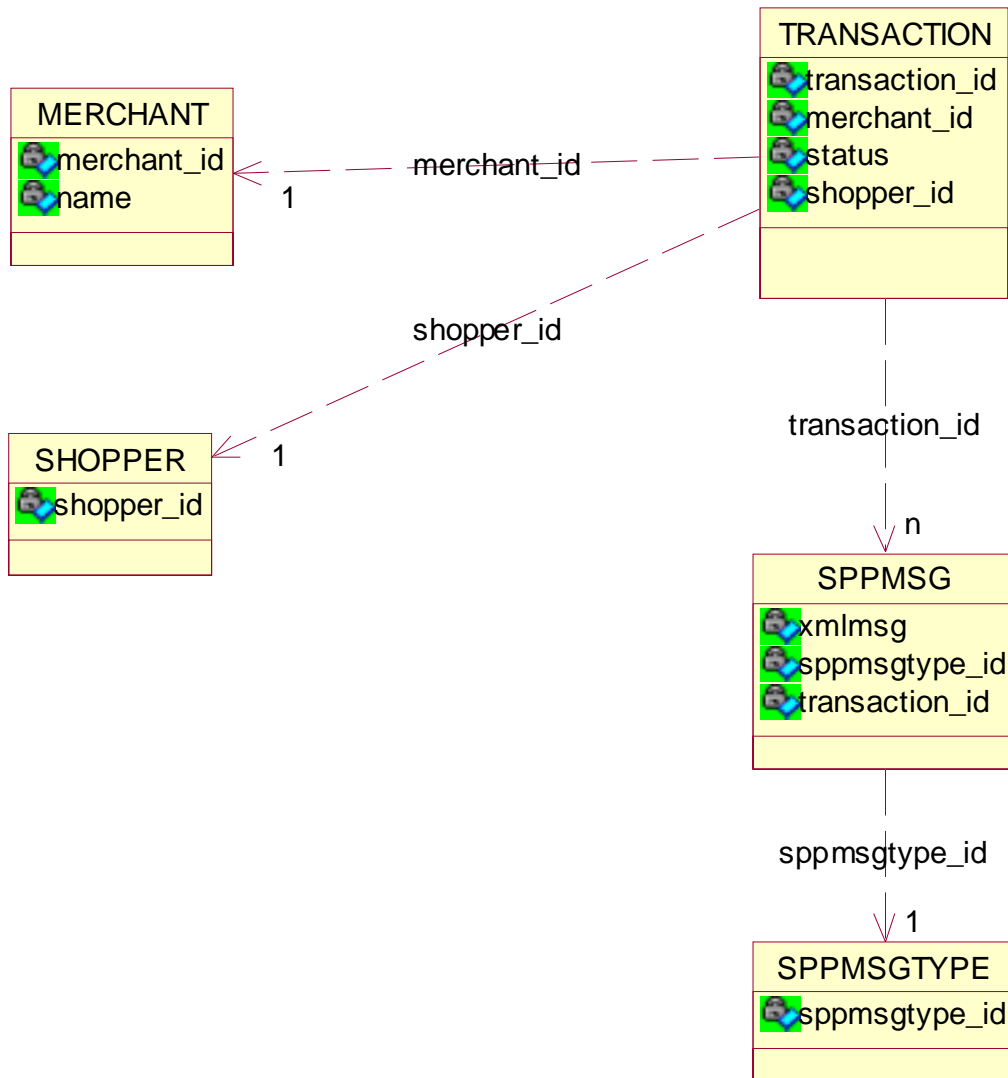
TRANSACTION
transaction_id
merchant_id
status
shopper_id

MERCHANT
merchant_id
name

merchant_id

1

shopper_id

SHOPPER
shopper_id

1

transaction_id

n

SPPMSG
xmlmsg
sppmsgtype_id
transaction_id

sppmsgtype_id

1

SPPMSGTYPE
sppmsgtype_id